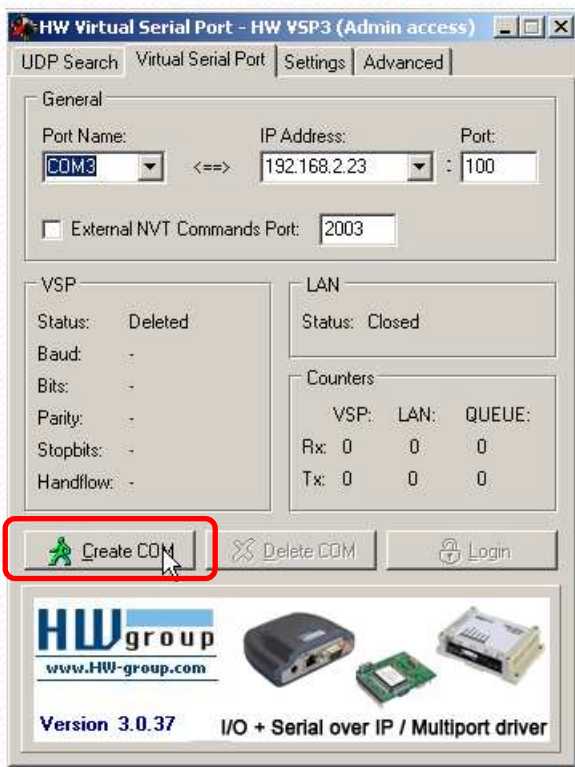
HW Virtual Serial Port - HW VSP3 (Admin access)

UDP Search | Virtual Serial Port | Settings | Advanced

General

Port Name: COM3 <==> IP Address: 192.168.2.23 : Port: 100

External NVT Commands Port: 2003

VSP

Status: Deleted

Baud: -

Bits: -

Parity: -

Stopbits: -

Handflow: -

LAN

Status: Closed

Counters

| | VSP: | LAN: | QUEUE: |
|---|---|---|---|
| Rx: | 0 | 0 | 0 |
| Tx: | 0 | 0 | 0 |

Create COM | Delete COM | Login

HW group

www.HW-group.com

Version 3.0.37

I/O + Serial over IP / Multiport driver